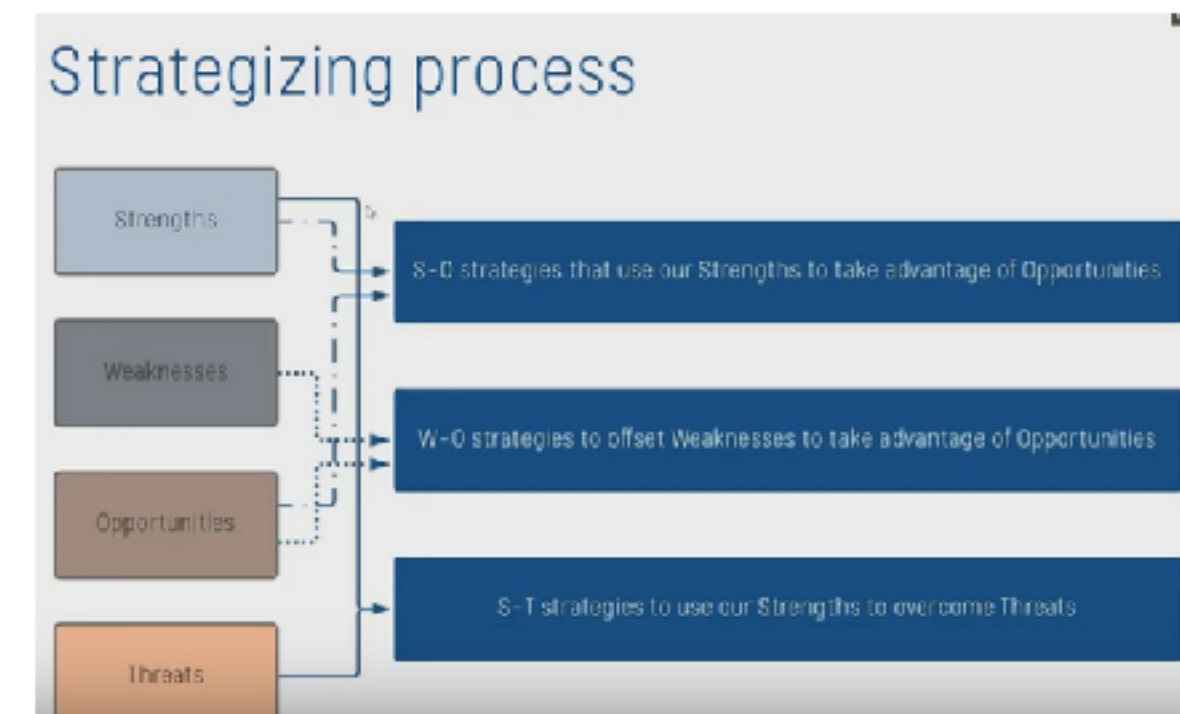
Strategizing process

Strengths

Weaknesses

Opportunities

Threats

S-O strategies that use our Strengths to take advantage of Opportunities

W-O strategies to offset Weaknesses to take advantage of Opportunities

S-T strategies to use our Strengths to overcome Threats